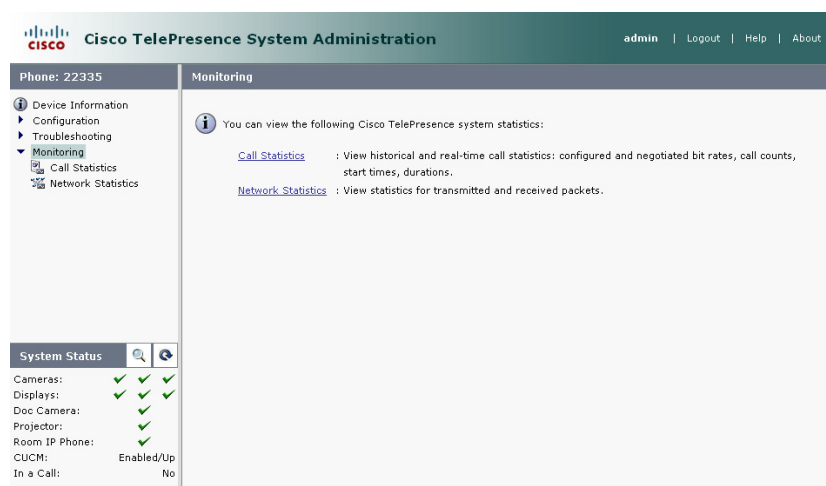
cisco Cisco TelePresence System Administration

admin | Logout | Help | About

Phone: 22335

Device Information
Configuration
Troubleshooting
Monitoring
Call Statistics
Network Statistics

Monitoring

You can view the following Cisco TelePresence system statistics:

Call Statistics : View historical and real-time call statistics: configured and negotiated bit rates, call counts, start times, durations.

Network Statistics : View statistics for transmitted and received packets.

System Status

| | |
|---|---|
| Cameras: | ✔ ✔ ✔ |
| Displays: | ✔ ✔ ✔ |
| Doc Camera: | ✔ |
| Projector: | ✔ |
| Room IP Phone: | ✔ |
| CUCM: | Enabled/Up |
| In a Call: | No |